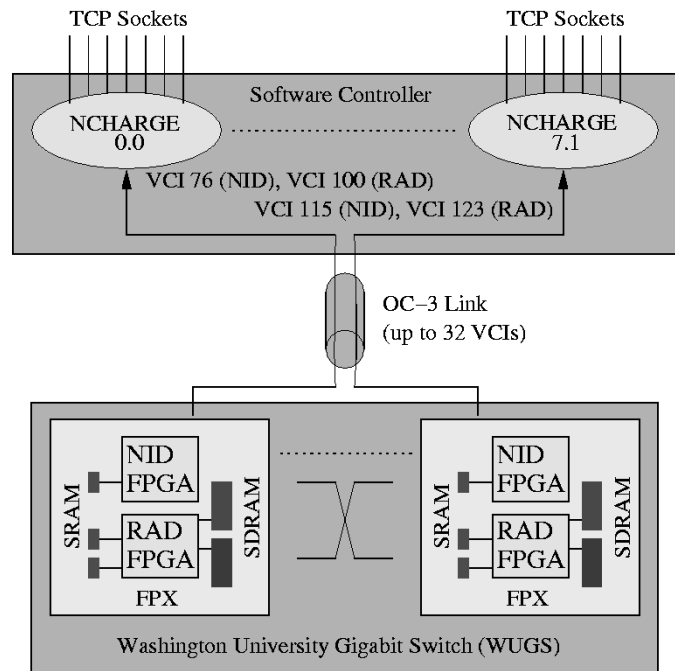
TCP Sockets

TCP Sockets

Software Controller

NCHARGE 0.0

NCHARGE 7.1

VCI 76 (NID), VCI 100 (RAD)

VCI 115 (NID), VCI 123 (RAD)

OC−3 Link (up to 32 VCIs)

SRAM

NID FPGA

RAD FPGA

SDRAM

FPX

SRAM

NID FPGA

RAD FPGA

SDRAM

FPX

Washington University Gigabit Switch (WUGS)